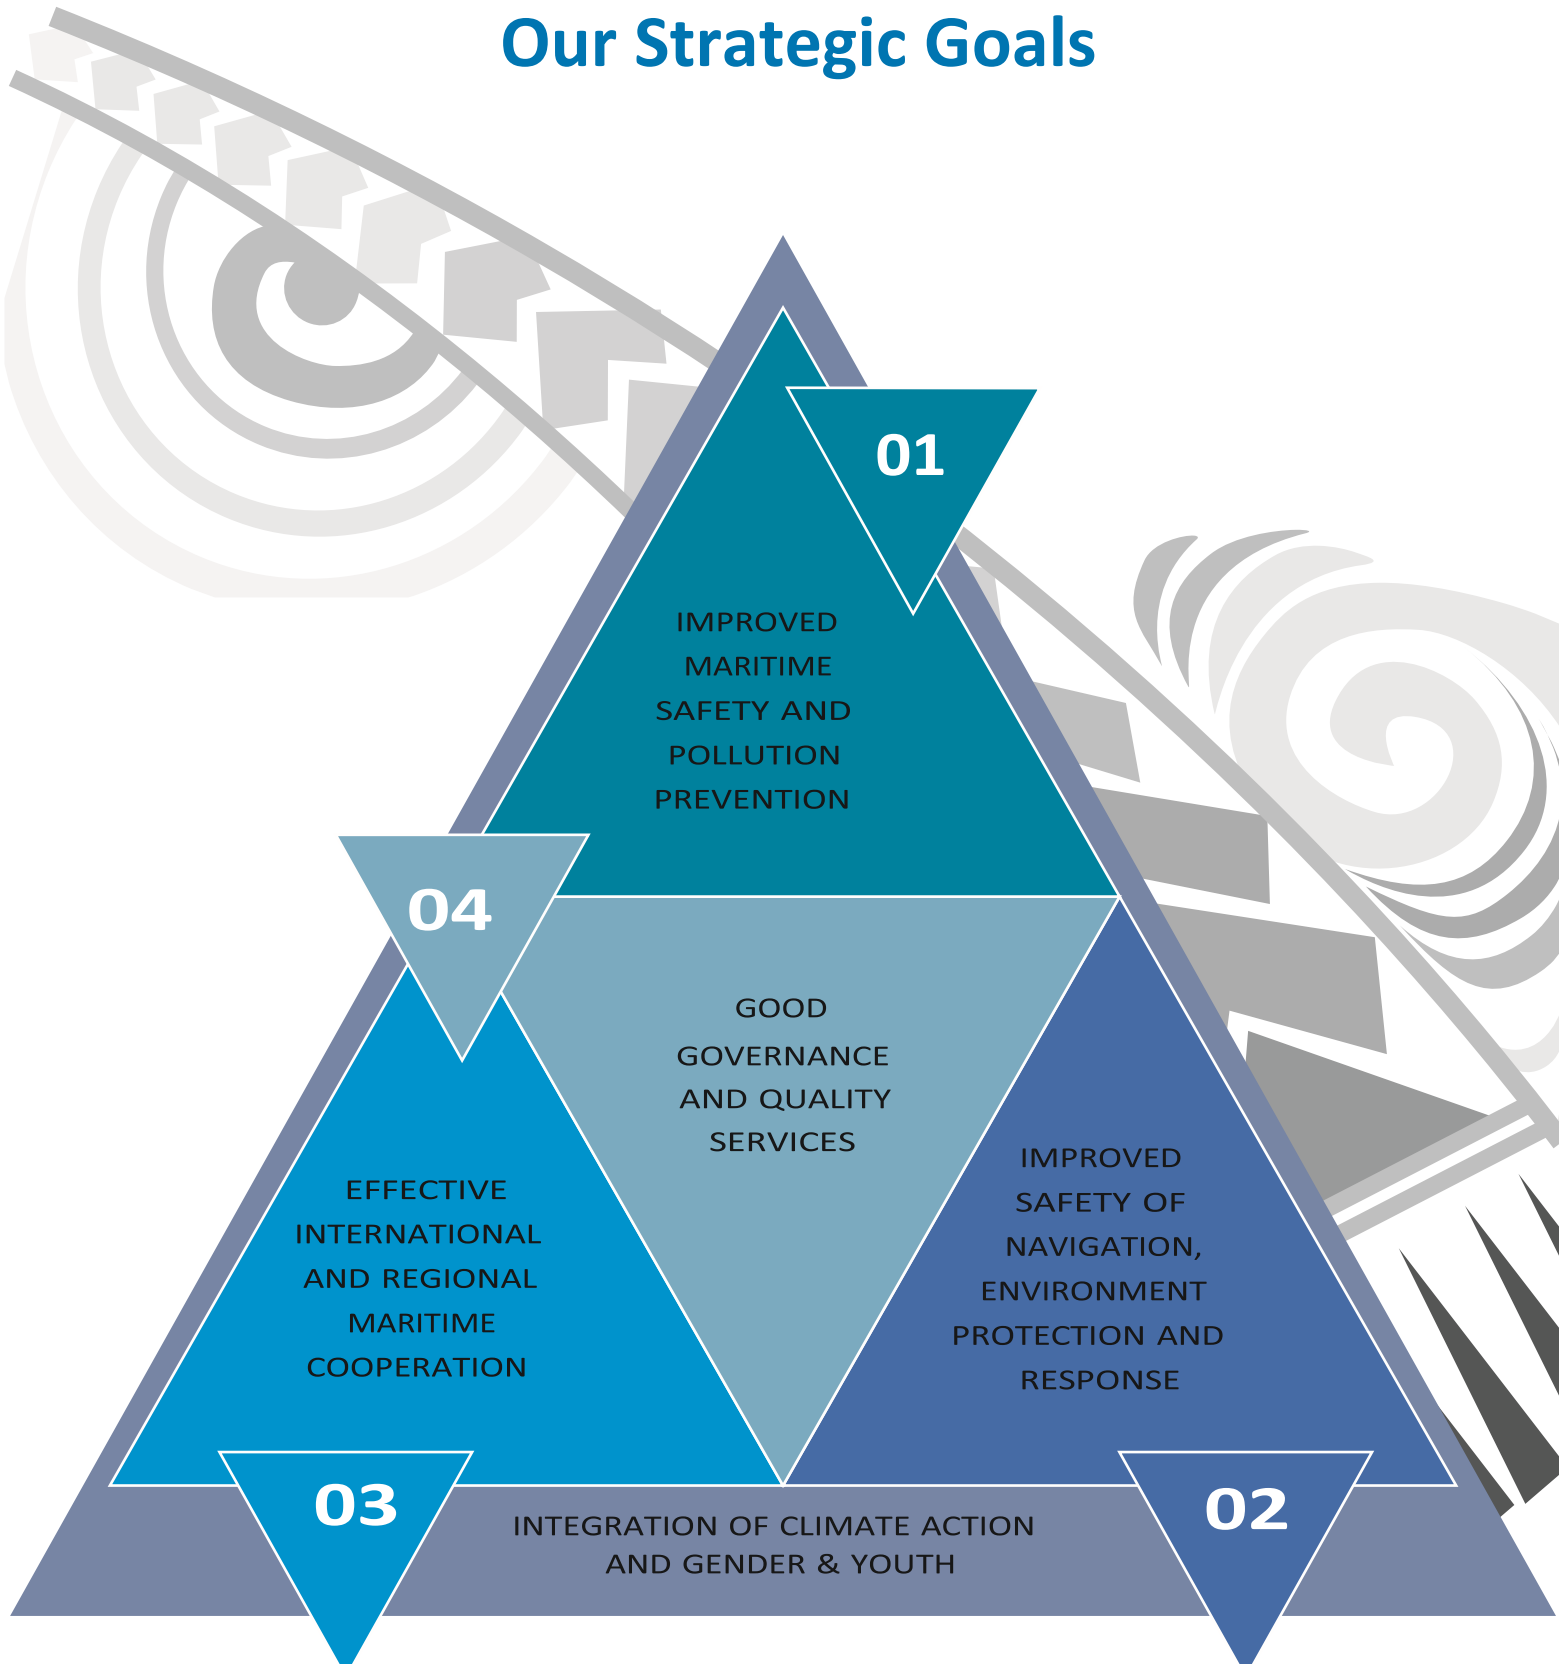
Our Strategic Goals

01

IMPROVED MARITIME SAFETY AND POLLUTION PREVENTION

04

GOOD GOVERNANCE AND QUALITY SERVICES

EFFECTIVE INTERNATIONAL AND REGIONAL MARITIME COOPERATION

IMPROVED SAFETY OF NAVIGATION, ENVIRONMENT PROTECTION AND RESPONSE

03

INTEGRATION OF CLIMATE ACTION AND GENDER & YOUTH

02